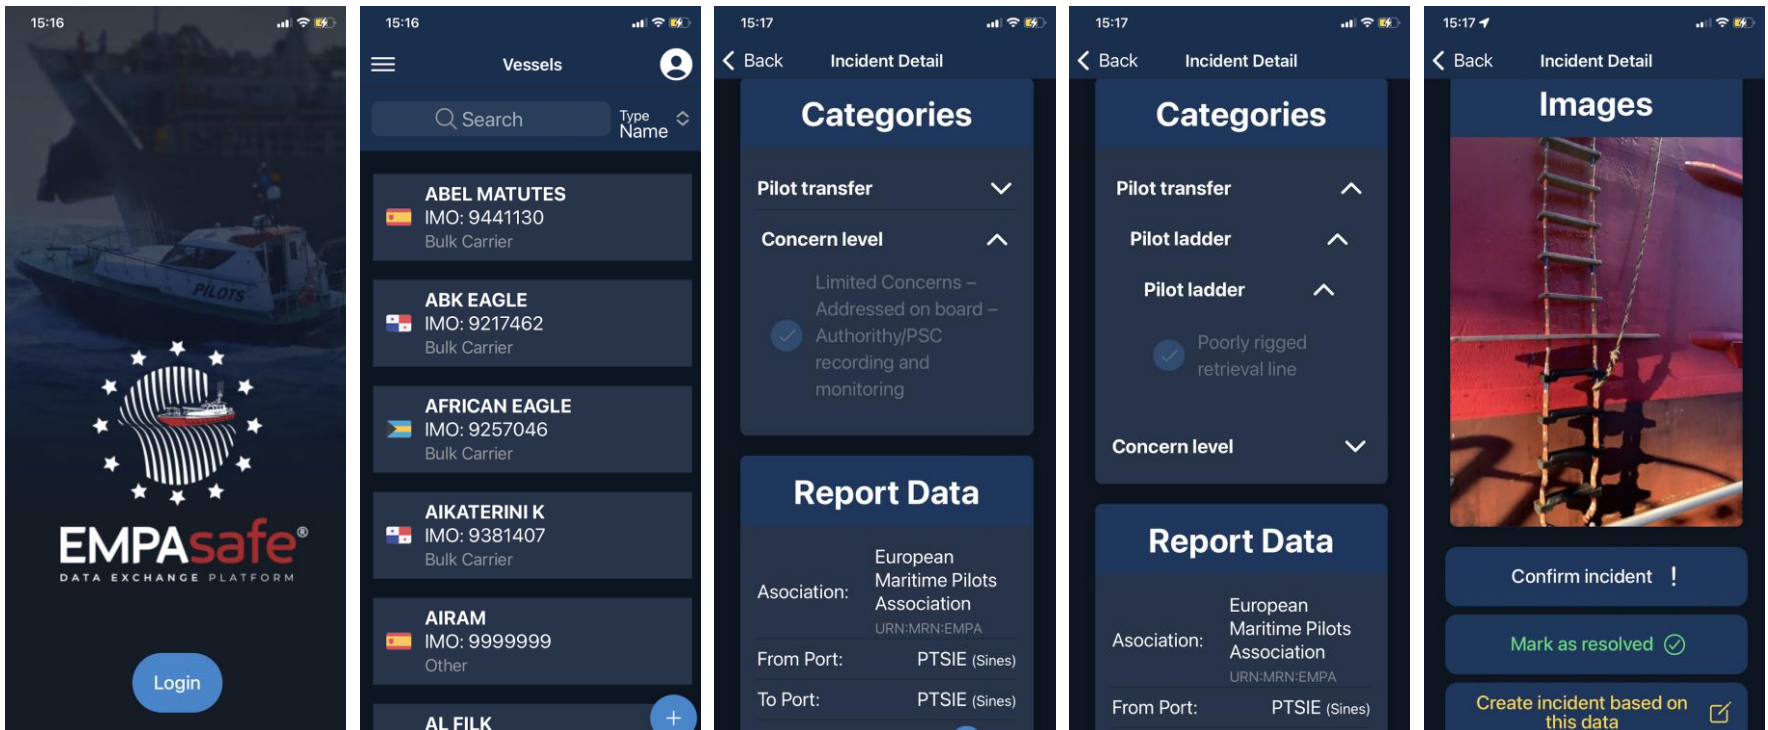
15:16

PILOTS

EMPAsafe®
DATA EXCHANGE PLATFORM

Login

15:16

Vessels

Search

Type
Name

ABEL MATUTES
IMO: 9441130
Bulk Carrier

ABK EAGLE
IMO: 9217462
Bulk Carrier

AFRICAN EAGLE
IMO: 9257046
Bulk Carrier

AIKATERINI K
IMO: 9381407
Bulk Carrier

AIRAM
IMO: 9999999
Other

AL FILK

+

15:17

Back Incident Detail

Categories

Pilot transfer

Concern level

Limited Concerns – Addressed on board – Authorithy/PSC recording and monitoring

Report Data

Asociation: European Maritime Pilots Association
URN:MRN:EMPA

From Port: PTSIE (Sines)

To Port: PTSIE (Sines)

15:17

Back Incident Detail

Categories

Pilot transfer

Pilot ladder

Pilot ladder

Poorly rigged retrieval line

Concern level

Report Data

Asociation: European Maritime Pilots Association
URN:MRN:EMPA

From Port: PTSIE (Sines)

15:17

Back Incident Detail

Images

Confirm incident !

Mark as resolved

Create incident based on this data